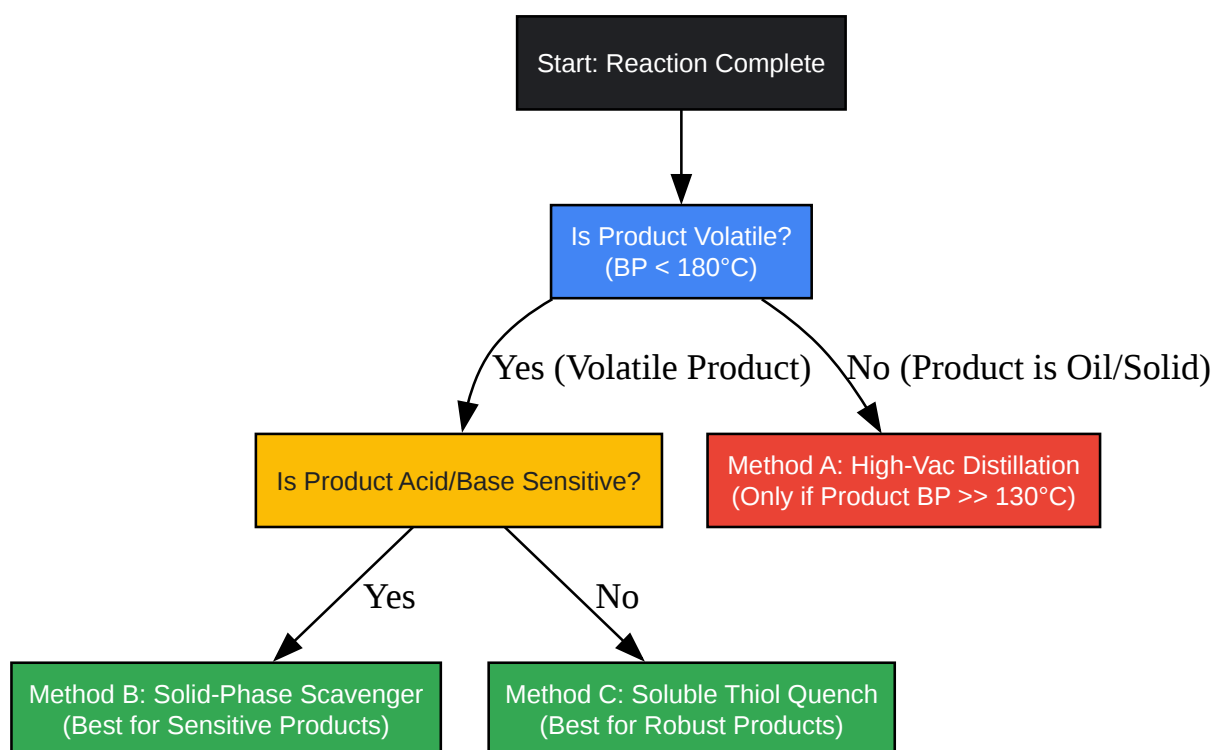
Start: Reaction Complete

Is Product Volatile?
(BP < 180°C)

Yes (Volatile Product)

No (Product is Oil/Solid)

Is Product Acid/Base Sensitive?

Method A: High-Vac Distillation
(Only if Product BP >> 130°C)

Yes

No

Method B: Solid-Phase Scavenger
(Best for Sensitive Products)

Method C: Soluble Thiol Quench
(Best for Robust Products)